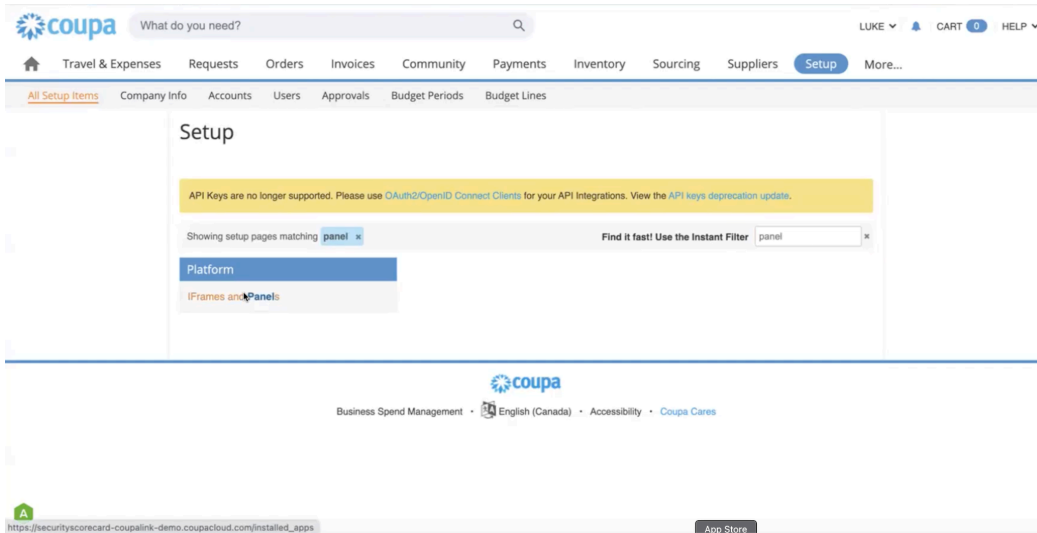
coupa

What do you need?

LUKE CART 0 HELP

Travel & Expenses Requests Orders Invoices Community Payments Inventory Sourcing Suppliers Setup More...

All Setup Items Company Info Accounts Users Approvals Budget Periods Budget Lines

Setup

API Keys are no longer supported. Please use OAuth2/OpenID Connect Clients for your API Integrations. View the API keys deprecation update.

Showing setup pages matching panel ×

Find it fast! Use the Instant Filter panel ×

Platform

IFrames and Panels

coupa

Business Spend Management • English (Canada) • Accessibility • Coupa Cares

A

https://securityscorecard-coupalink-demo.coupacloud.com/installed_apps

App Store